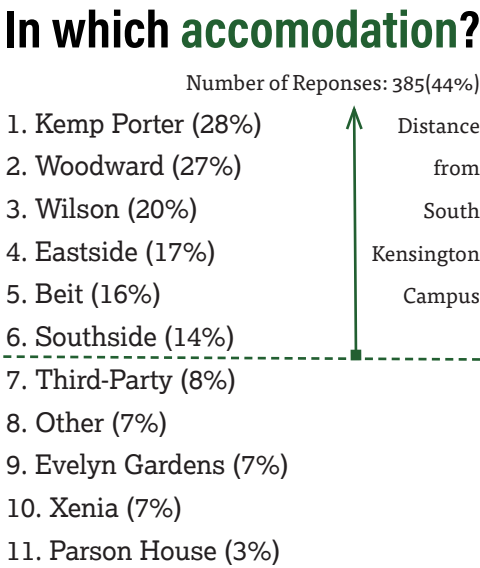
In which accomodation?

Number of Reponses: 385(44%)

1. Kemp Porter (28%)
2. Woodward (27%)
3. Wilson (20%)
4. Eastside (17%)
5. Beit (16%)
6. Southside (14%)
7. Third-Party (8%)
8. Other (7%)
9. Evelyn Gardens (7%)
10. Xenia (7%)
11. Parson House (3%)

Distance from South Kensington Campus